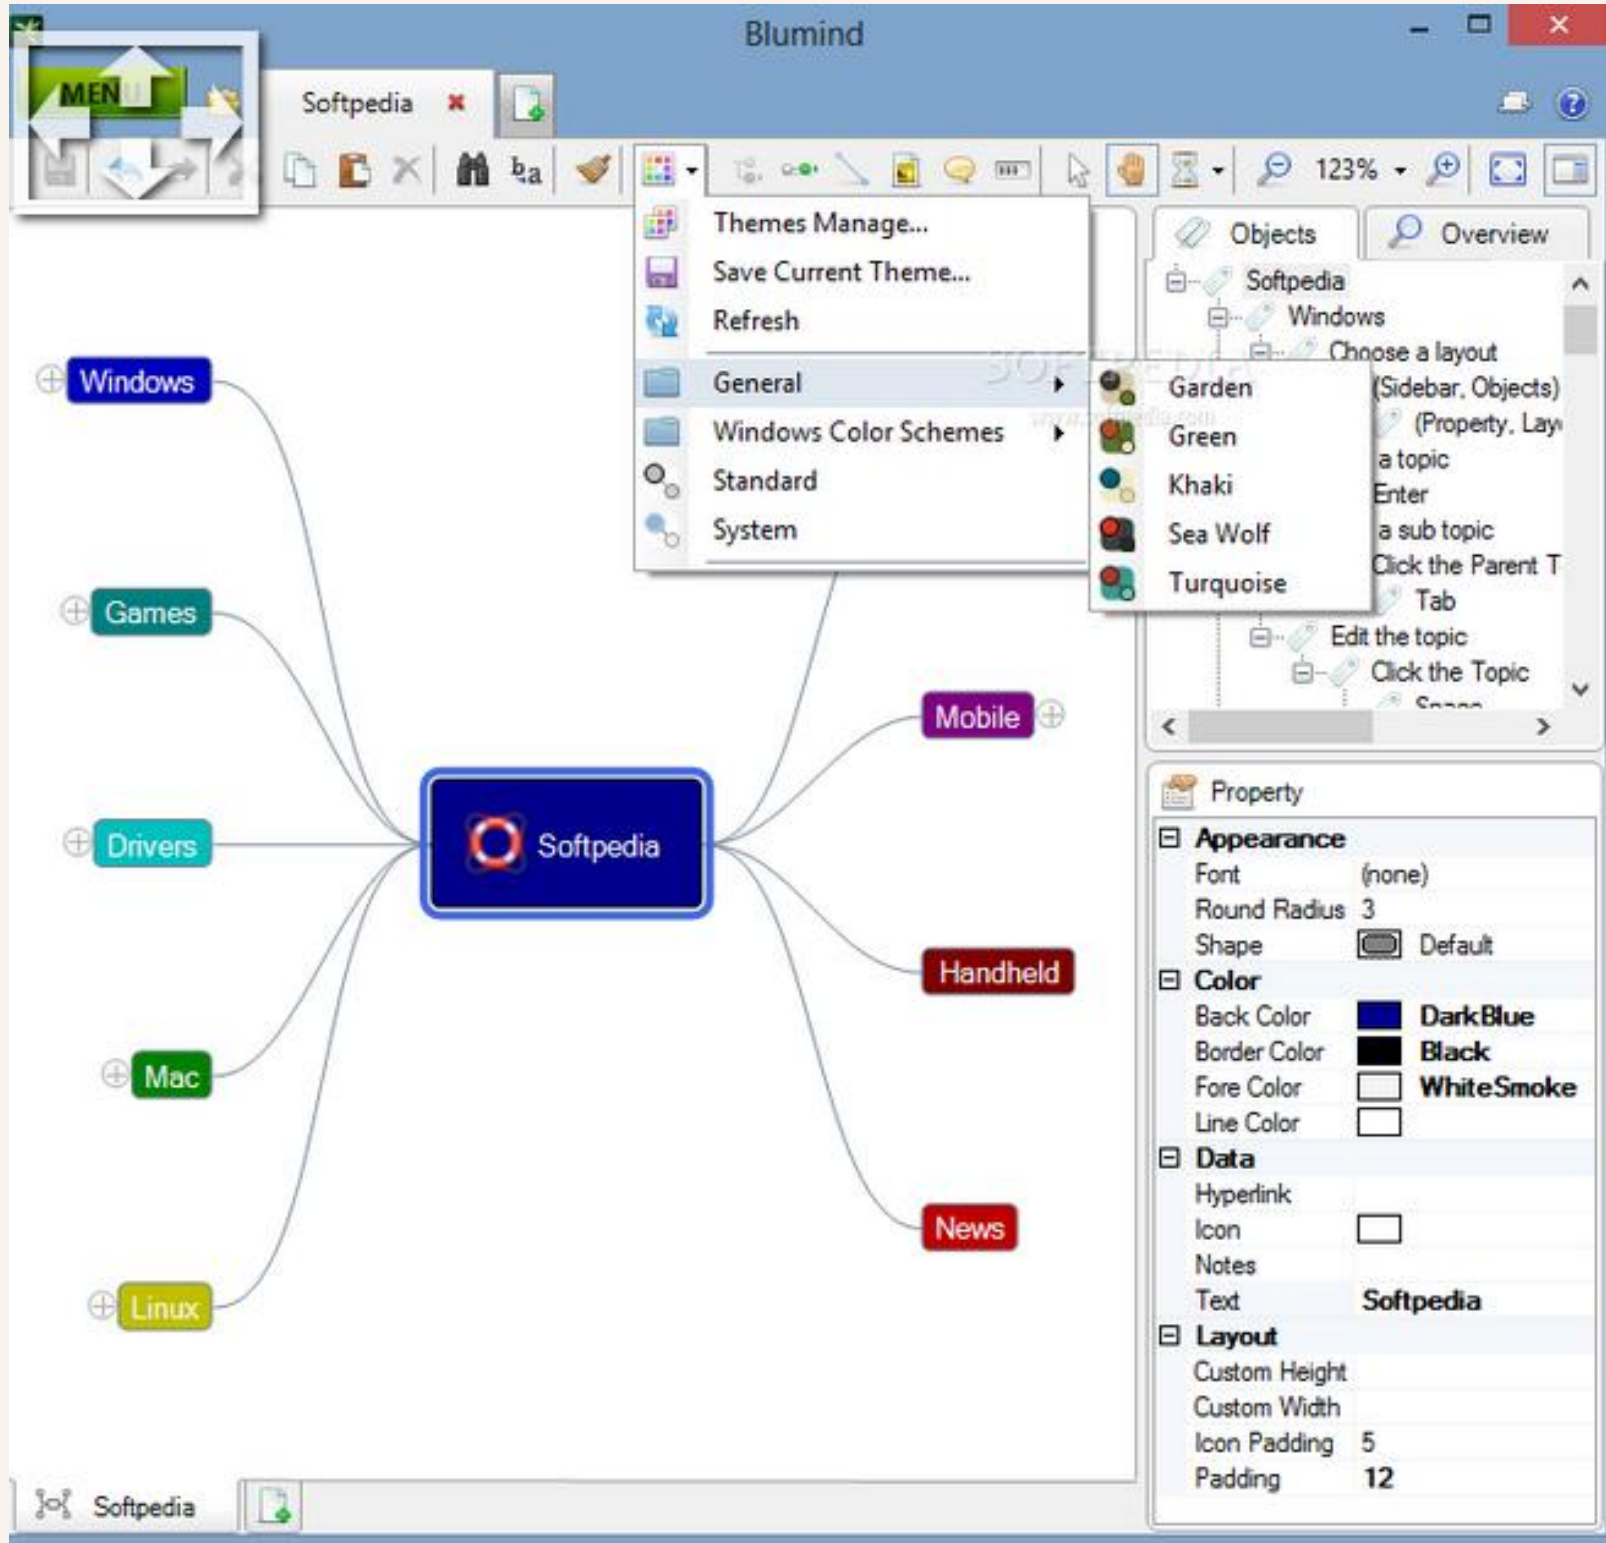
Blumind

MENU

Softpedia

123%

Themes Manage...
Save Current Theme...
Refresh
General
Windows Color Schemes
Standard
System

Garden
Green
Khaki
Sea Wolf
Turquoise

Objects
Overview

Softpedia
Windows
Choose a layout
(Sidebar, Objects)
(Property, Lay
a topic
Enter
a sub topic
Click the Parent T
Tab
Edit the topic
Click the Topic
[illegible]

Windows
Games
Drivers
Mac
Linux
Softpedia
Mobile
Handheld
News

Property

| | |
|---|---|
| Appearance | |
| Font | (none) |
| Round Radius | 3 |
| Shape | Default |
| Color | |
| Back Color | DarkBlue |
| Border Color | Black |
| Fore Color | WhiteSmoke |
| Line Color | |
| Data | |
| Hyperlink | |
| Icon | |
| Notes | |
| Text | Softpedia |
| Layout | |
| Custom Height | |
| Custom Width | |
| Icon Padding | 5 |
| Padding | 12 |

Softpedia